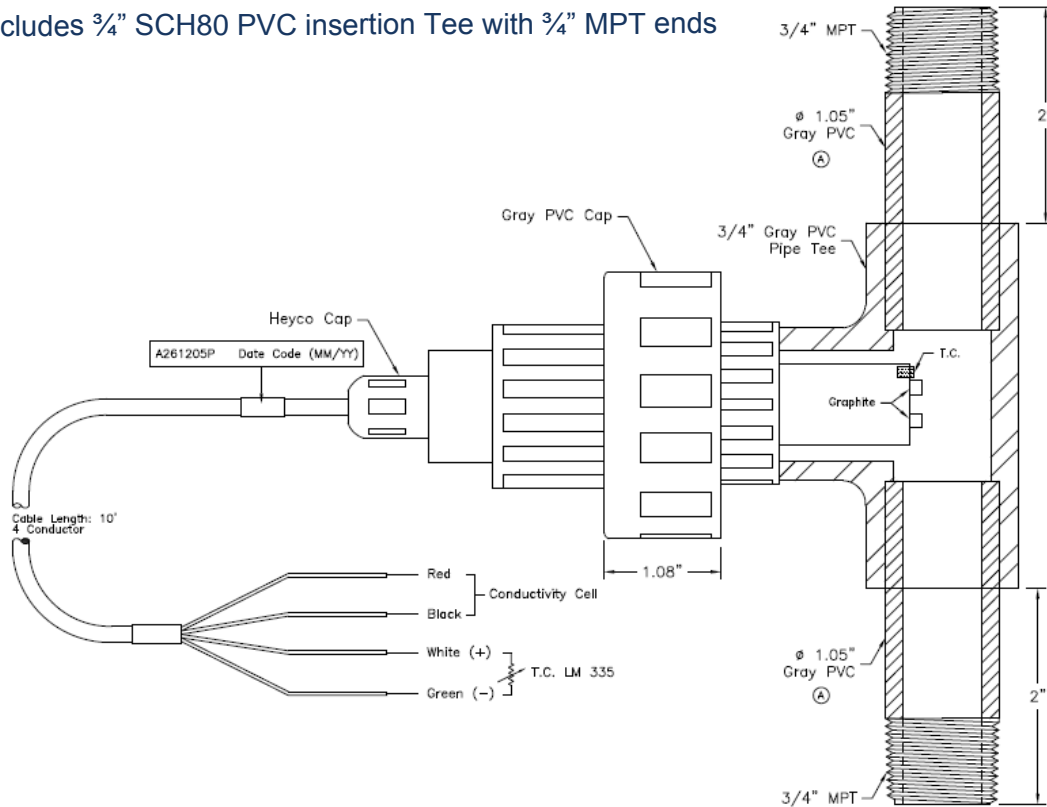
cludes ¾" SCH80 PVC insertion Tee with ¾" MPT ends

3/4" MPT

2

ø 1.05"
Gray PVC
Ⓐ

Gray PVC Cap

3/4" Gray PVC
Pipe Tee

Heyco Cap

A261205P Date Code (MM/YY)

T.C.

Graphite

Cable Length: 10'
4 Conductor

1.08"

Red
Black
Conductivity Cell

White (+)
Green (–)
T.C. LM 335

ø 1.05"
Gray PVC
Ⓐ

2"

3/4" MPT